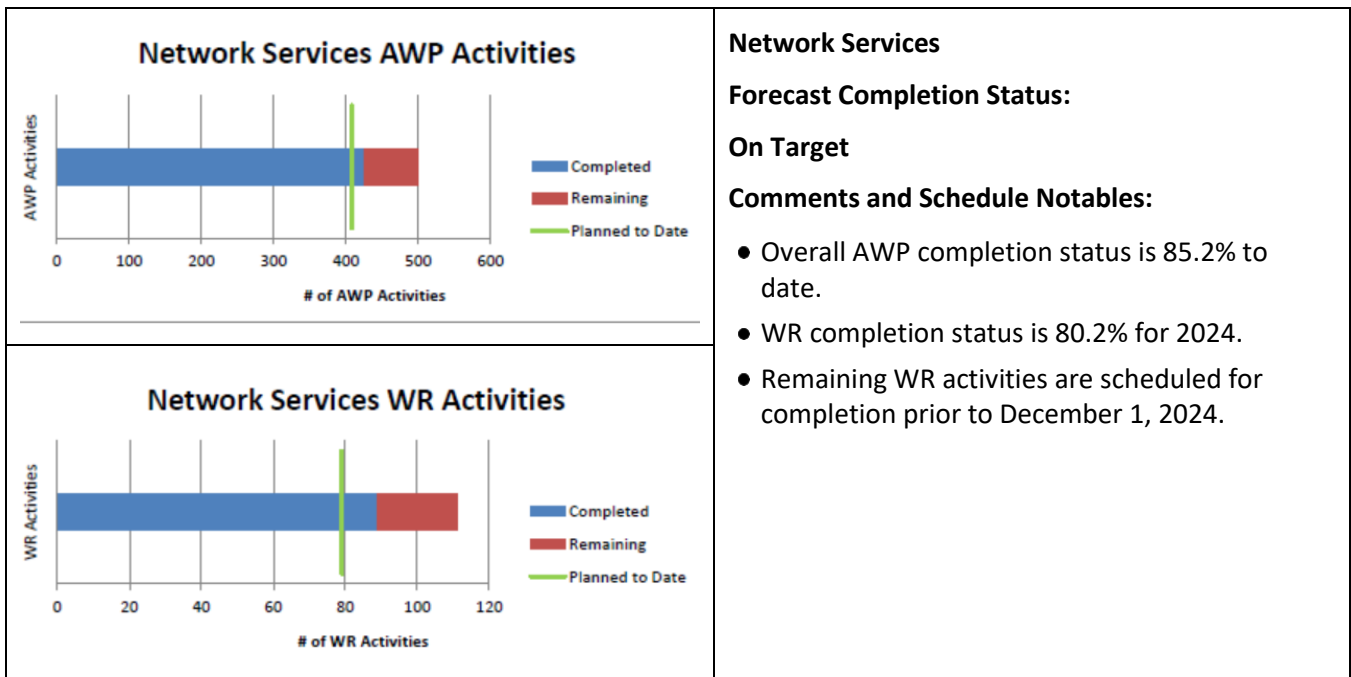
Network Services AWP Activities

AWP Activities

Completed
Remaining
Planned to Date

0 100 200 300 400 500 600

# of AWP Activities

Network Services WR Activities

WR Activities

Completed
Remaining
Planned to Date

0 20 40 60 80 100 120

# of WR Activities

Network Services

Forecast Completion Status:

On Target

Comments and Schedule Notables:

- Overall AWP completion status is 85.2% to date.
- WR completion status is 80.2% for 2024.
- Remaining WR activities are scheduled for completion prior to December 1, 2024.